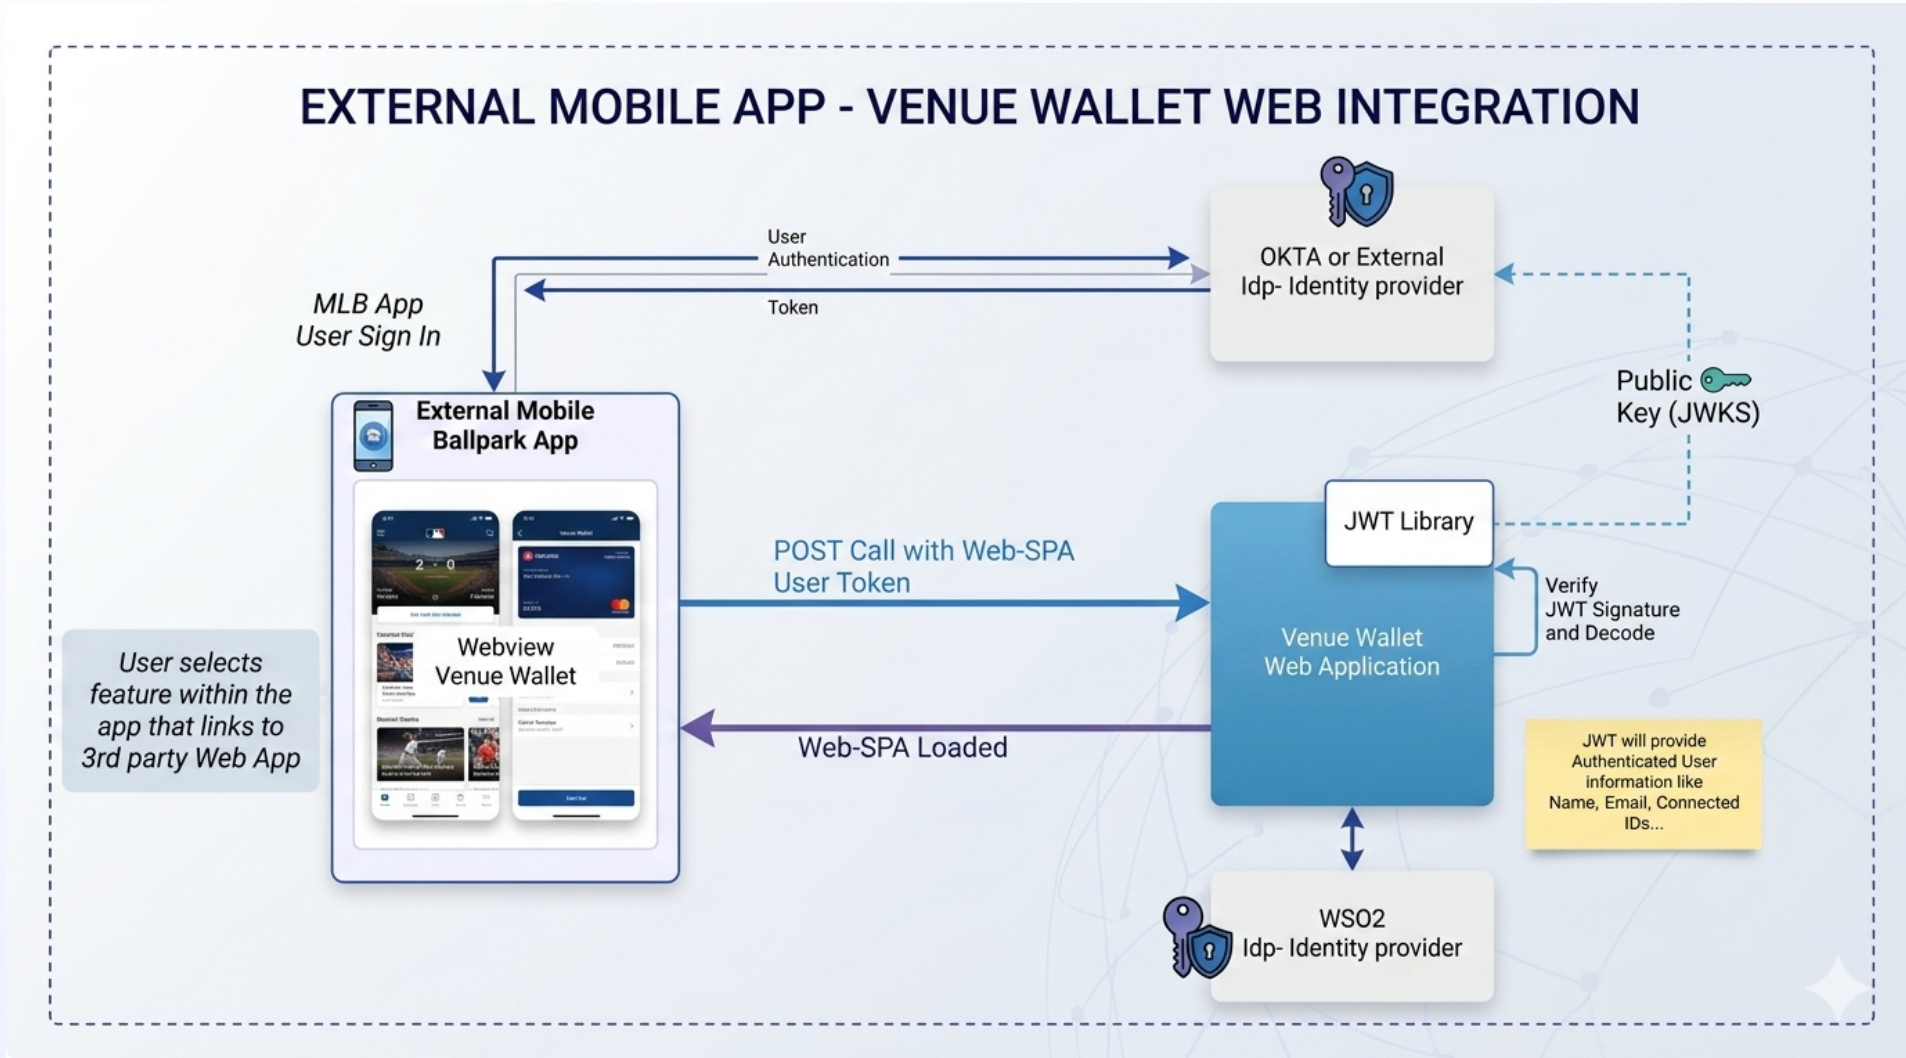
EXTERNAL MOBILE APP - VENUE WALLET WEB INTEGRATION

User Authentication

Token

OKTA or External Idp- Identity provider

MLB App User Sign In

Public Key (JWKS)

External Mobile Ballpark App

JWT Library

POST Call with Web-SPA User Token

Verify JWT Signature and Decode

Webview Venue Wallet

Venue Wallet Web Application

User selects feature within the app that links to 3rd party Web App

Web-SPA Loaded

JWT will provide Authenticated User information like Name, Email, Connected IDs...

WSO2 Idp- Identity provider